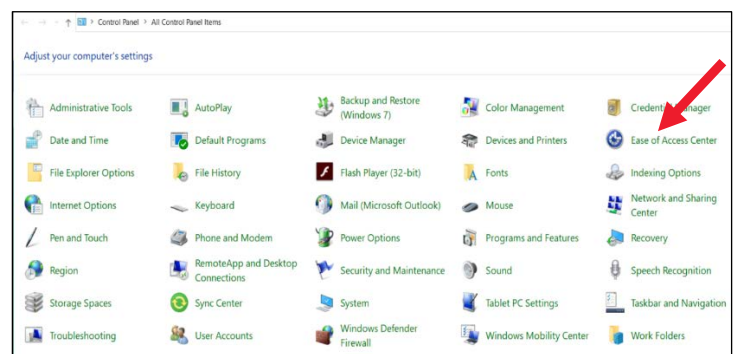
Control Panel > All Control Panel Items

Adjust your computer's settings

| | | | | |
|---|---|---|---|---|
| Administrative Tools | AutoPlay | Backup and Restore (Windows 7) | Color Management | Credent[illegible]anager |
| Date and Time | Default Programs | Device Manager | Devices and Printers | Ease of Access Center |
| File Explorer Options | File History | Flash Player (32-bit) | Fonts | Indexing Options |
| Internet Options | Keyboard | Mail (Microsoft Outlook) | Mouse | Network and Sharing Center |
| Pen and Touch | Phone and Modem | Power Options | Programs and Features | Recovery |
| Region | RemoteApp and Desktop Connections | Security and Maintenance | Sound | Speech Recognition |
| Storage Spaces | Sync Center | System | Tablet PC Settings | Taskbar and Navigation |
| Troubleshooting | User Accounts | Windows Defender Firewall | Windows Mobility Center | Work Folders |